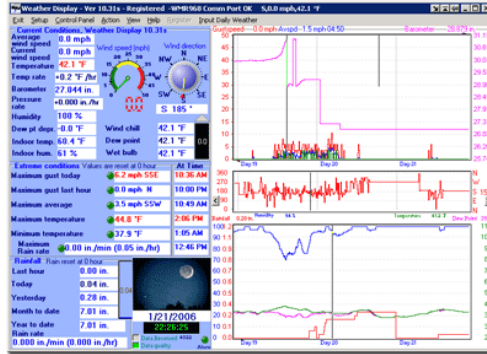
Weather Display - Ver 10.31s - Registered - WMR968 Comm Port OK 5.0.0 mph 42.1 °F

Exit Setup Control Panel Action View Help Register Input Daily Weather

Current Conditions, Weather Display 10.31s

Average wind speed 0.0 mph
Current wind speed 0.0 mph
Temperature 42.1 °F
Temp rate +0.2 °F /hr
Barometer 27.044 in.
Pressure rate +0.000 in./hr
Humidity 100 %
Dew pt depr. -0.0 °F
Indoor temp. 60.4 °F
Indoor hum. 61 %

Wind speed (mph)
Wind direction
NW N NE W E
S 185 °

Wind chill 42.1 °F
Dew point 42.1 °F
Wet bulb 42.1 °F

Extreme conditions Values are reset at 0 hour At Time
Maximum gust today 6.2 mph SSE 10:36 AM
Maximum gust last hour 0.0 mph N 10:00 PM
Maximum average 3.5 mph SSW 10:49 AM
Maximum temperature 44.8 °F 2:06 PM
Minimum temperature 37.9 °F 1:35 AM
Maximum Rain rate 0.00 in./min (0.05 in./hr) 12:46 PM

Rainfall Rain reset at 0 hour
Last hour 0.00 in.
Today 0.04 in.
Yesterday 0.28 in.
Month to date 7.01 in.
Year to date 7.01 in.
Rain rate 0.000 in./min (0.000 in./hr)

1/21/2006
22:26:25

Data Received
Data quality
Alarm

Gustspeed 0.0 mph Avspd 1.5 mph 04:50 Barometer 26.873 in.

Day 19 Day 20 Day 21

Rainfall 0.28 in Humidity 94 % Temperature 41.2 °F Dew Point

Day 19 Day 20 Day 21